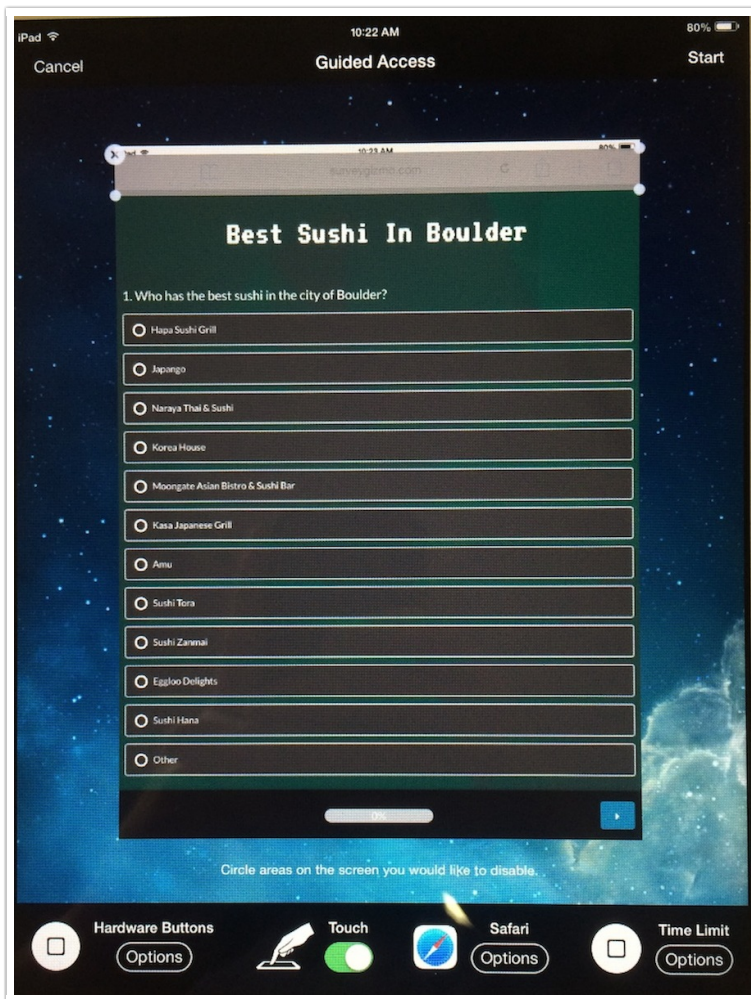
iPad
10:22 AM
80%

Cancel
Guided Access
Start

10:22 AM
80%
surveygizmo.com

Best Sushi In Boulder

1. Who has the best sushi in the city of Boulder?

Hapa Sushi Grill

Japango

Naraya Thai & Sushi

Korea House

Moongate Asian Bistro & Sushi Bar

Kasa Japanese Grill

Amu

Sushi Tora

Sushi Zanmai

Eggloo Delights

Sushi Hana

Other

0%

Circle areas on the screen you would like to disable.

Hardware Buttons
Options
Touch
Safari
Options
Time Limit
Options